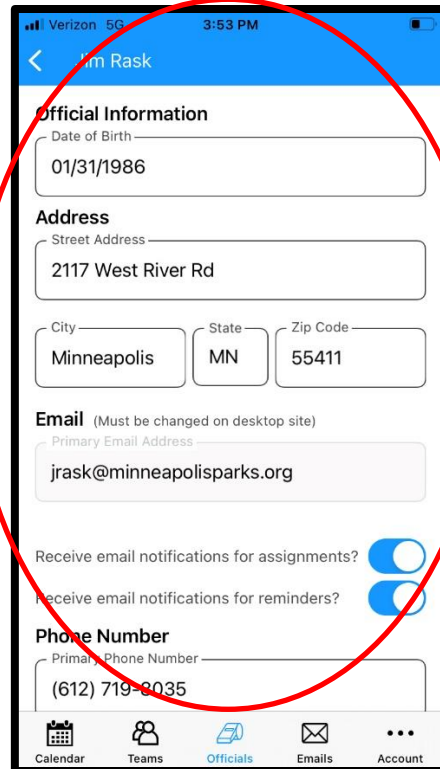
Verizon 5G 3:53 PM

Jim Rask

Official Information
Date of Birth
01/31/1986

Address
Street Address
2117 West River Rd

City
Minneapolis
State
MN
Zip Code
55411

Email (Must be changed on desktop site)
Primary Email Address
jrask@minneapolisparks.org

Receive email notifications for assignments?
Receive email notifications for reminders?

Phone Number
Primary Phone Number
(612) 719-8035

Calendar Teams Officials Emails Account